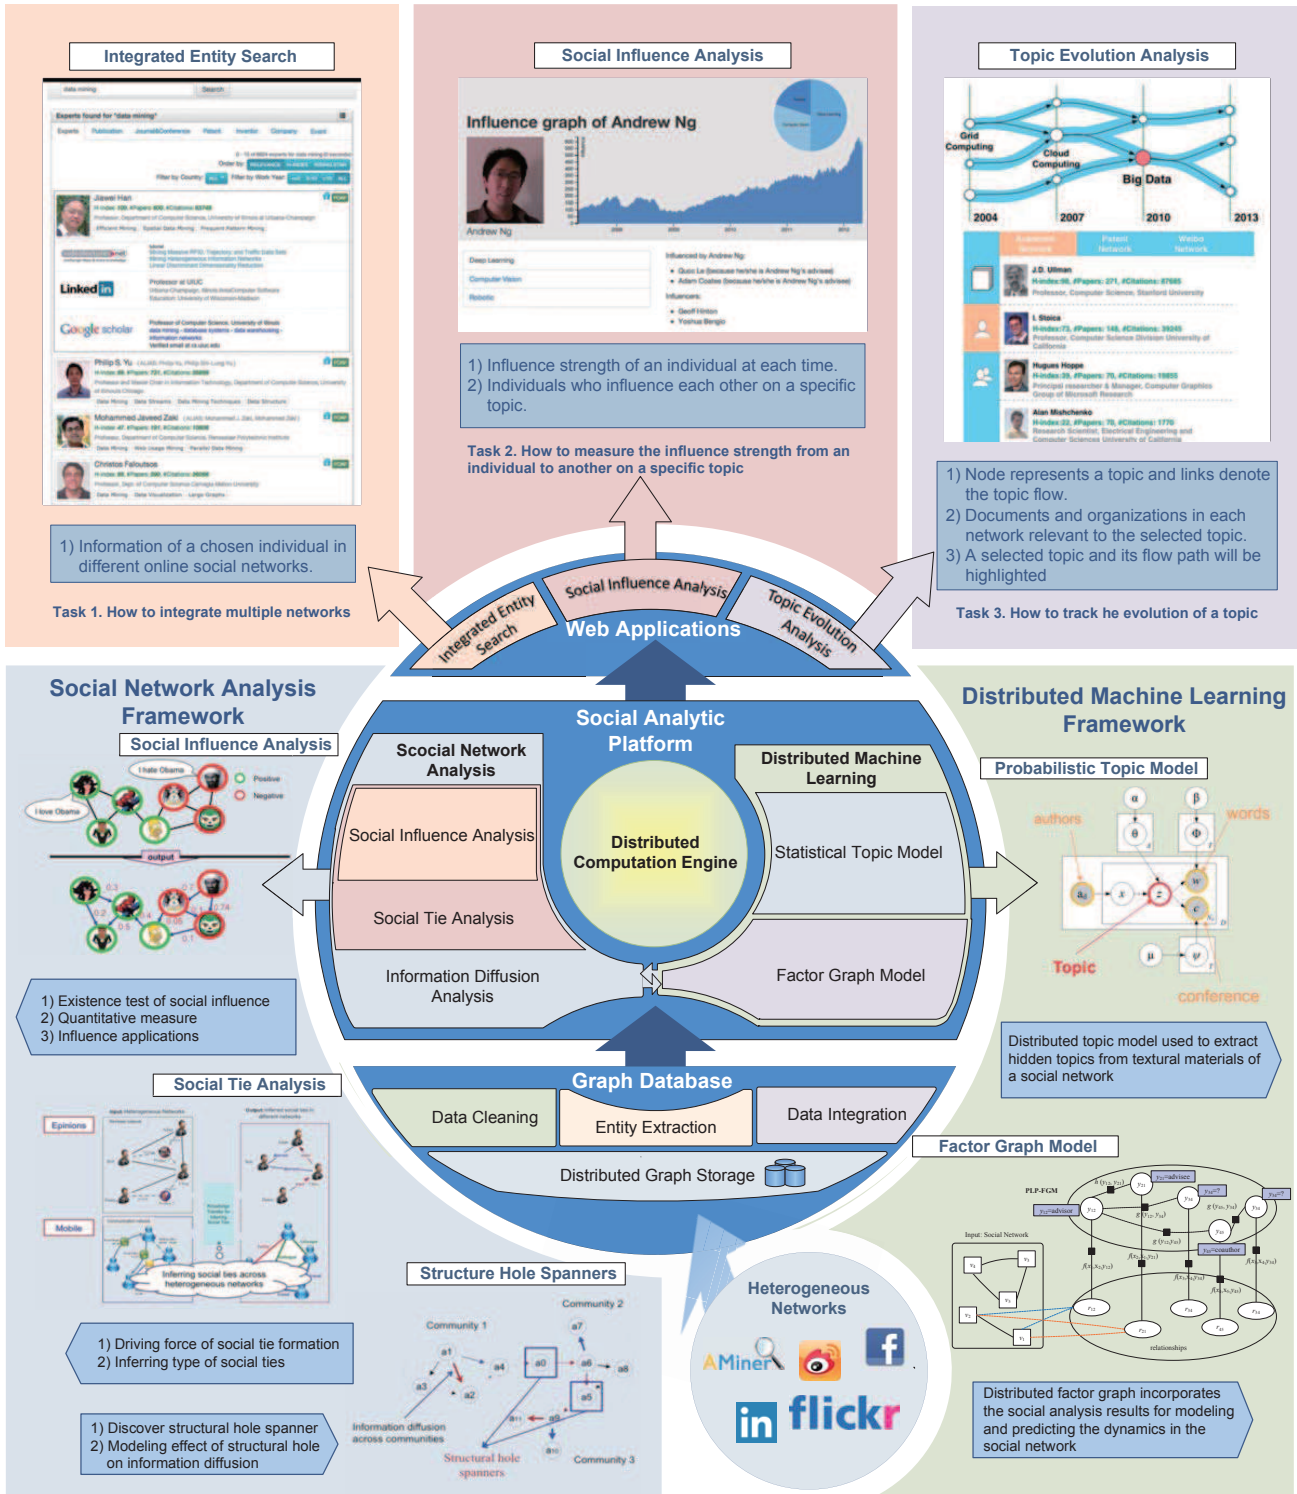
Integrated Entity Search

Experts found for "data-mining"

Jiawei Han

Linked in

Google scholar

Philip S. Yu

Mohammed Javeed Zaki

Christos Faloutsos

1) Information of a chosen individual in different online social networks.

Task 1. How to integrate multiple networks

Social Influence Analysis

Influence graph of Andrew Ng

Andrew Ng

1) Influence strength of an individual at each time.
2) Individuals who influence each other on a specific topic.

Task 2. How to measure the influence strength from an individual to another on a specific topic

Topic Evolution Analysis

Grid Computing

Cloud Computing

Big Data

2004

2007

2010

2013

J.D. Ullman

I. Stoica

Hugues Hoppe

Alan Mishchenko

1) Node represents a topic and links denote the topic flow.
2) Documents and organizations in each network relevant to the selected topic.
3) A selected topic and its flow path will be highlighted

Task 3. How to track he evolution of a topic

Integrated Entity Search

Social Influence Analysis

Topic Evolution Analysis

Web Applications

Social Network Analysis Framework

Social Influence Analysis

I hate Obama

I love Obama

Positive

Negative

output

1) Existence test of social influence
2) Quantitative measure
3) Influence applications

Social Tie Analysis

Epinions

Mobile

Inferring social ties across heterogeneous networks

1) Driving force of social tie formation
2) Inferring type of social ties

1) Discover structural hole spanner
2) Modeling effect of structural hole on information diffusion

Social Analytic Platform

Social Network Analysis

Social Influence Analysis

Social Tie Analysis

Information Diffusion Analysis

Distributed Computation Engine

Distributed Machine Learning

Statistical Topic Model

Factor Graph Model

Graph Database

Data Cleaning

Entity Extraction

Data Integration

Distributed Graph Storage

Structure Hole Spanners

Community 1

Community 2

Community 3

Information diffusion across communities

Structural hole spanners

Heterogeneous Networks

AMiner

flickr

Distributed Machine Learning Framework

Probabilistic Topic Model

authors

words

Topic

conference

Distributed topic model used to extract hidden topics from textural materials of a social network

Factor Graph Model

PLP-FGM

Input: Social Network

relationships

Distributed factor graph incorporates the social analysis results for modeling and predicting the dynamics in the social network